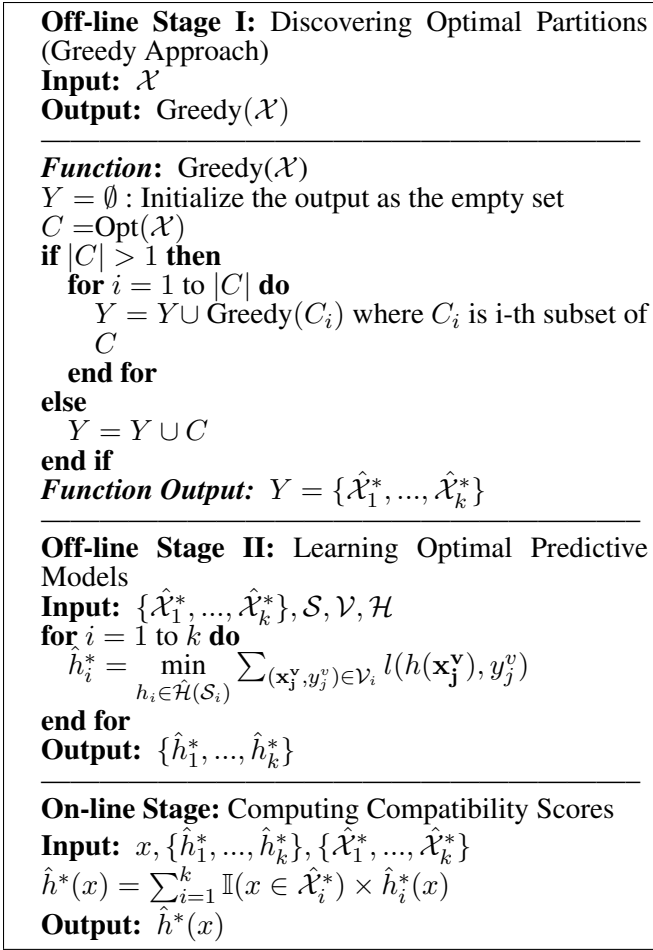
**Off-line Stage I:** Discovering Optimal Partitions (Greedy Approach)
**Input:** $\mathcal{X}$
**Output:** Greedy($\mathcal{X}$)

***Function***: Greedy($\mathcal{X}$)
$Y = \emptyset$ : Initialize the output as the empty set
$C =$Opt($\mathcal{X}$)
**if** $|C| > 1$ **then**
**for** $i = 1$ to $|C|$ **do**
$Y = Y \cup$ Greedy($C_i$) where $C_i$ is i-th subset of $C$
**end for**
**else**
$Y = Y \cup C$
**end if**
***Function Output:*** $Y = \{\hat{\mathcal{X}}_1^*, ..., \hat{\mathcal{X}}_k^*\}$

**Off-line Stage II:** Learning Optimal Predictive Models
**Input:** $\{\hat{\mathcal{X}}_1^*, ..., \hat{\mathcal{X}}_k^*\}, \mathcal{S}, \mathcal{V}, \mathcal{H}$
**for** $i = 1$ to $k$ **do**
$\hat{h}_i^* = \min_{h_i \in \hat{\mathcal{H}}(\mathcal{S}_i)} \sum_{(\mathbf{x_j^v}, y_j^v) \in \mathcal{V}_i} l(h(\mathbf{x_j^v}), y_j^v)$
**end for**
**Output:** $\{\hat{h}_1^*, ..., \hat{h}_k^*\}$

**On-line Stage:** Computing Compatibility Scores
**Input:** $x, \{\hat{h}_1^*, ..., \hat{h}_k^*\}, \{\hat{\mathcal{X}}_1^*, ..., \hat{\mathcal{X}}_k^*\}$
$\hat{h}^*(x) = \sum_{i=1}^k \mathbb{I}(x \in \hat{\mathcal{X}}_i^*) \times \hat{h}_i^*(x)$
**Output:** $\hat{h}^*(x)$